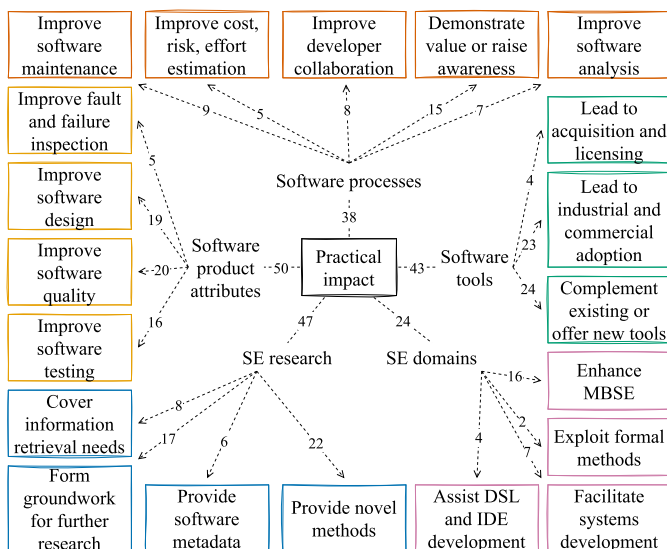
Improve software maintenance

Improve cost, risk, effort estimation

Improve developer collaboration

Demonstrate value or raise awareness

Improve software analysis

Improve fault and failure inspection

Lead to acquisition and licensing

9

5

8

15

7

Software processes

5

4

Improve software design

Lead to industrial and commercial adoption

19

38

23

Software product attributes

Practical impact

Software tools

Improve software quality

20

50

43

24

Complement existing or offer new tools

16

Improve software testing

47

24

SE research

SE domains

Enhance MBSE

16

Cover information retrieval needs

8

17

2

Exploit formal methods

6

22

4

7

Form groundwork for further research

Provide software metadata

Provide novel methods

Assist DSL and IDE development

Facilitate systems development